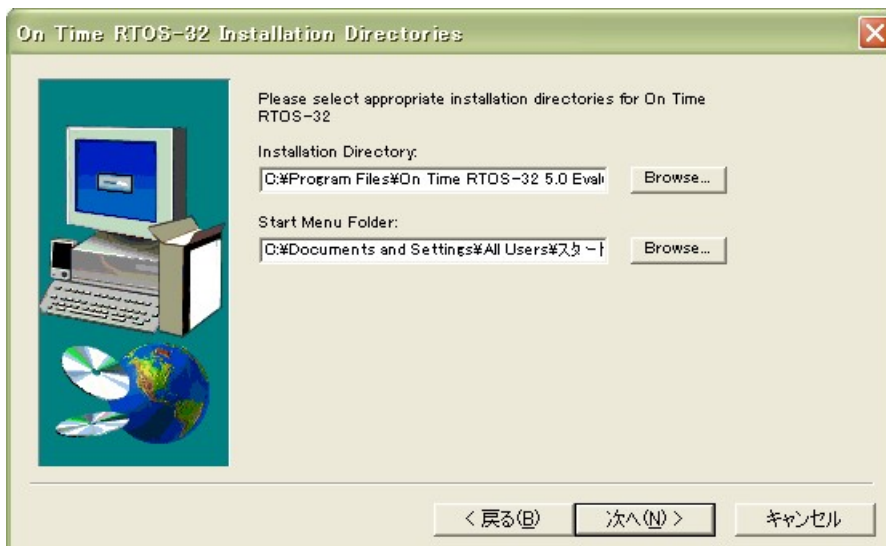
On Time RTOS-32 Installation Directories

Please select appropriate installation directories for On Time RTOS-32

Installation Directory:

C:¥Program Files¥On Time RTOS-32 5.0 Eval

Browse...

Start Menu Folder:

C:¥Documents and Settings¥All Users¥スタート

Browse...

< 戻る(B)

次へ(N) >

キャンセル